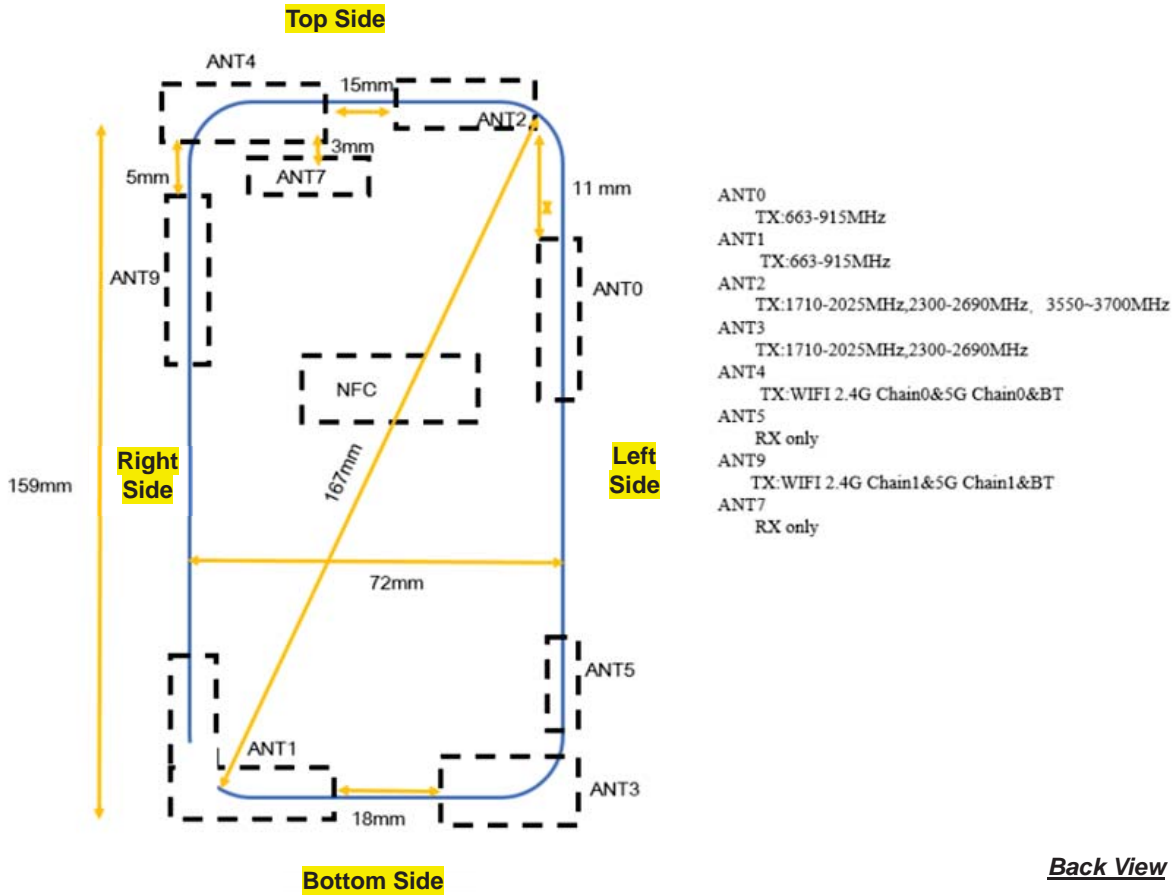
Top Side

ANT4

15mm

ANT2

3mm

5mm

ANT7

11 mm

ANT9

ANT0

NFC

Right Side

Left Side

159mm

167mm

72mm

ANT5

ANT1

ANT3

18mm

Bottom Side

ANT0
TX:663-915MHz
ANT1
TX:663-915MHz
ANT2
TX:1710-2025MHz,2300-2690MHz、3550~3700MHz
ANT3
TX:1710-2025MHz,2300-2690MHz
ANT4
TX:WIFI 2.4G Chain0&5G Chain0&BT
ANT5
RX only
ANT9
TX:WIFI 2.4G Chain1&5G Chain1&BT
ANT7
RX only

Back View